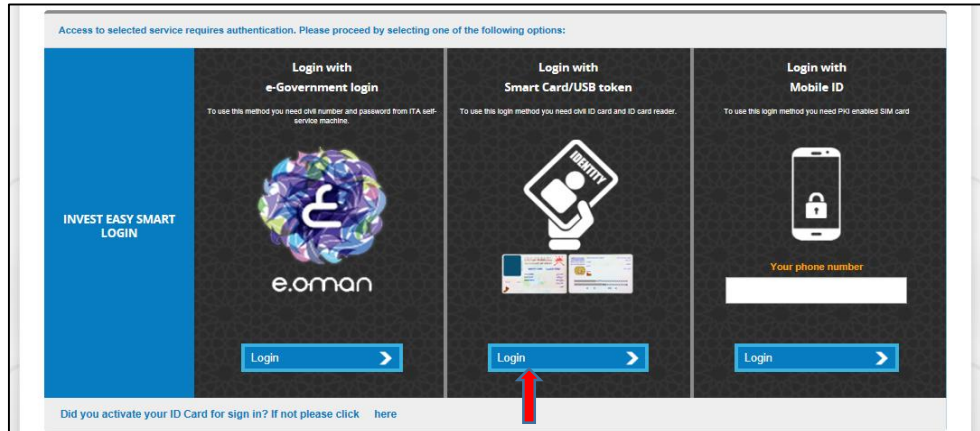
Access to selected service requires authentication. Please proceed by selecting one of the following options:

INVEST EASY SMART LOGIN

Login with
e-Government login

To use this method you need civil number and password from ITA self-service machine.

e.oman

Login

Login with
Smart Card/USB token

To use this login method you need civil ID card and ID card reader.

IDENTITY

Login

Login with
Mobile ID

To use this login method you need PKI enabled SIM card

Your phone number

Login

Did you activate your ID Card for sign in? If not please click here